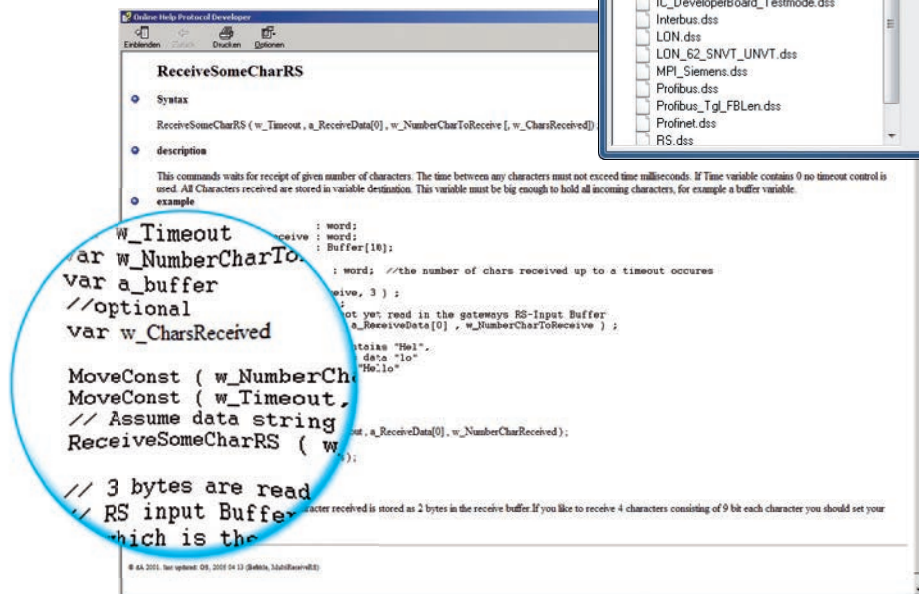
Online Help Protocol Developer

Einblenden Zurück Drucken Optionen

IC_DeveloperBoard_Testmode.dss
Interbus.dss
LON.dss
LON_62_SNVT_UNVT.dss
MPI_Siemens.dss
Profibus.dss
Profibus_Tgl_FBLen.dss
Profinet.dss
RS.dss

ReceiveSomeCharRS

Syntax

ReceiveSomeCharRS ( w_Timeout , a_ReceiveData[0] , w_NumberCharToReceive [, w_CharsReceived] )

description

This commands waits for receipt of given number of characters. The time between any characters must not exceed time milliseconds. If Time variable contains 0 no timeout control is used. All Characters received are stored in variable destination. This variable must be big enough to hold all incoming characters, for example a buffer variable.

example

w_Timeout : word;
var w_NumberCharToReceive : word;
var a_buffer : Buffer[10];
//optional
var w_CharsReceived : word; //the number of chars received up to a timeout occures

MoveConst ( w_NumberCharToReceive, 3 ) ;
MoveConst ( w_Timeout, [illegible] ) ;
// Assume data string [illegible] not yet read in the gateways RS-Input Buffer
ReceiveSomeCharRS ( w_Timeout , a_ReceiveData[0] , w_NumberCharToReceive ) ;

// 3 bytes are read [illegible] contains "Hel",
// RS input Buffer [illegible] data "lo"
// which is the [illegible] "Hello"

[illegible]out , a_ReceiveData[0] , w_NumberCharReceived ) ;

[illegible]aracter received is stored as 2 bytes in the receive buffer.If you like to receive 4 characters consisting of 9 bit each character you should set your

© AA 2001. last updated: OS, 2005 04 13 (Bebble, MultiReceiveRS)